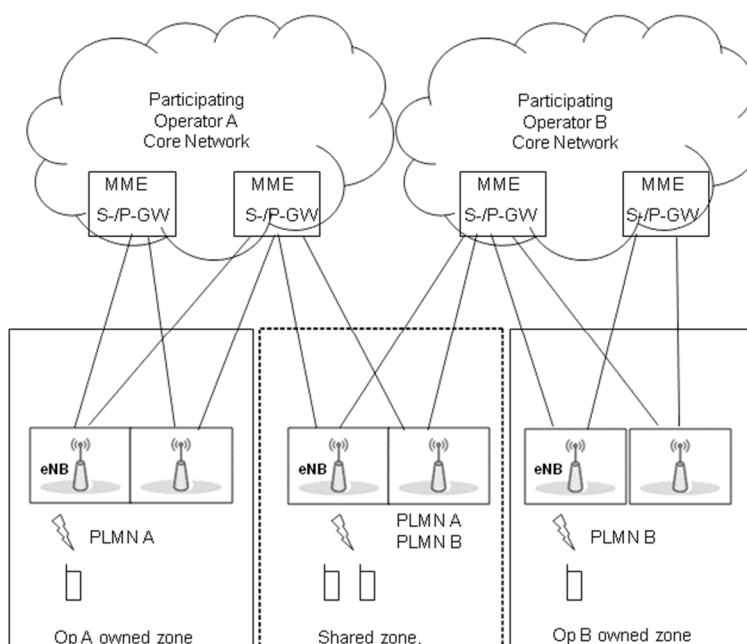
Participating Operator A Core Network

Participating Operator B Core Network

MME
S-/P-GW

MME
S-/P-GW

MME
S-/P-GW

MME
S-/P-GW

eNB

eNB

eNB

PLMN A

PLMN A
PLMN B

PLMN B

Op A owned zone

Shared zone.

Op B owned zone